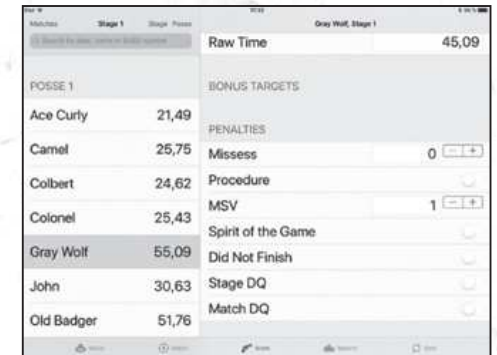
Matches Stage 1 Stage Posse

Gray Wolf, Stage 1

Raw Time 45,09

POSSE 1

BONUS TARGETS

| | |
|---|---|
| Ace Curly | 21,49 |
| Camel | 25,75 |
| Colbert | 24,62 |
| Colonel | 25,43 |
| Gray Wolf | 55,09 |
| John | 30,63 |
| Old Badger | 51,76 |

PENALTIES

Missess 0 − +

Procedure

MSV 1 − +

Spirit of the Game

Did Not Finish

Stage DQ

Match DQ